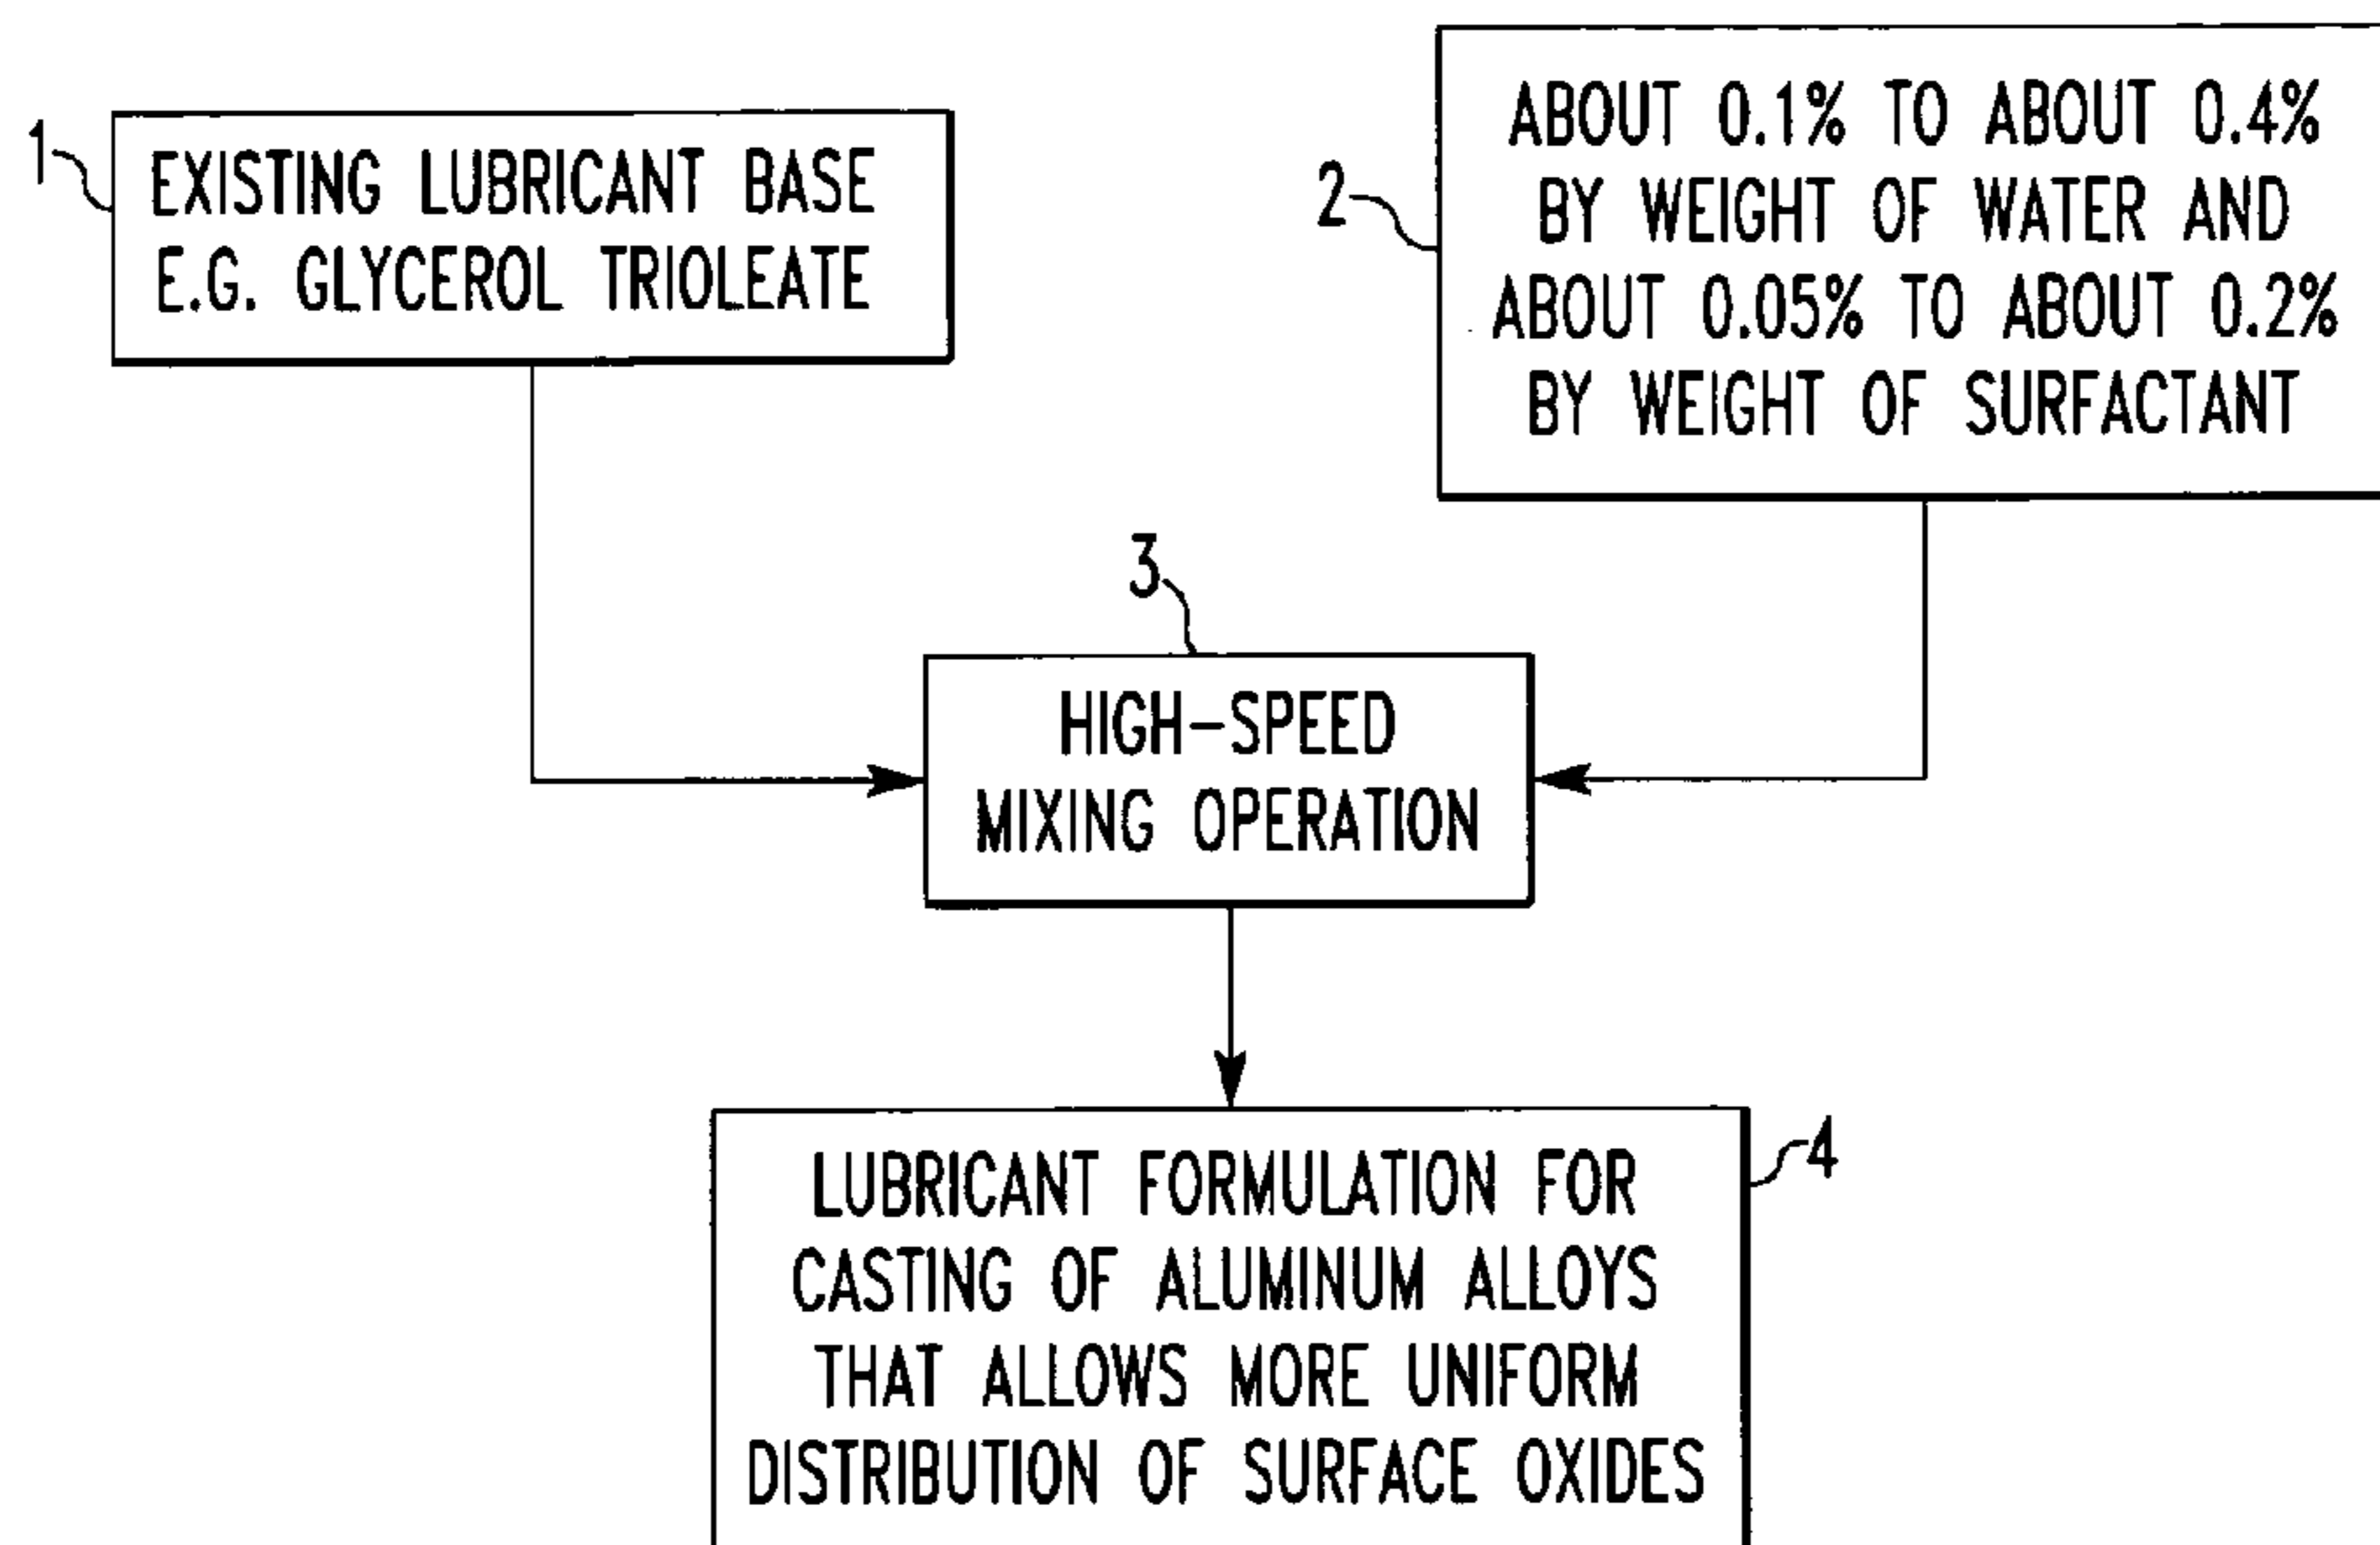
1
EXISTING LUBRICANT BASE E.G. GLYCEROL TRIOLEATE

2
ABOUT 0.1% TO ABOUT 0.4% BY WEIGHT OF WATER AND ABOUT 0.05% TO ABOUT 0.2% BY WEIGHT OF SURFACTANT

3
HIGH-SPEED MIXING OPERATION

4
LUBRICANT FORMULATION FOR CASTING OF ALUMINUM ALLOYS THAT ALLOWS MORE UNIFORM DISTRIBUTION OF SURFACE OXIDES